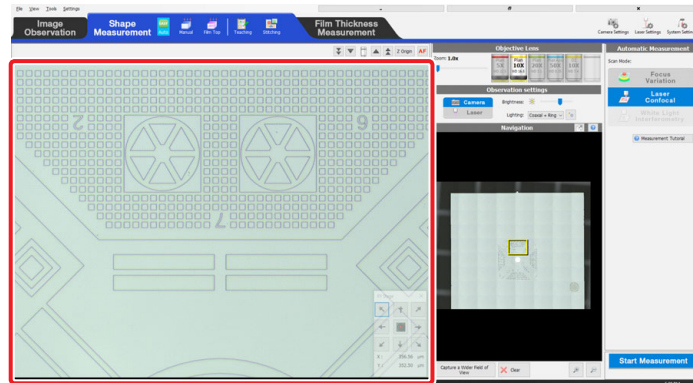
File View Tools Settings

Image Observation

Shape Measurement

Auto Manual Film Top Teaching Stitching

Film Thickness Measurement

Camera Settings Laser Settings System Settings

2 Origin AF

Objective Lens

Zoom 1.0x

5X 10X 20X 50X 150X

Observation settings

Camera

Laser

Brightness

Lighting: Coaxial + Ring

Navigation

Automatic Measurement

Scan Mode:

Focus Variation

Laser Confocal

White Light Interferometry

Measurement Tutorial

2

6

7

Capture a Wider Field of View

Clear

Start Measurement

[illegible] µm

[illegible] µm